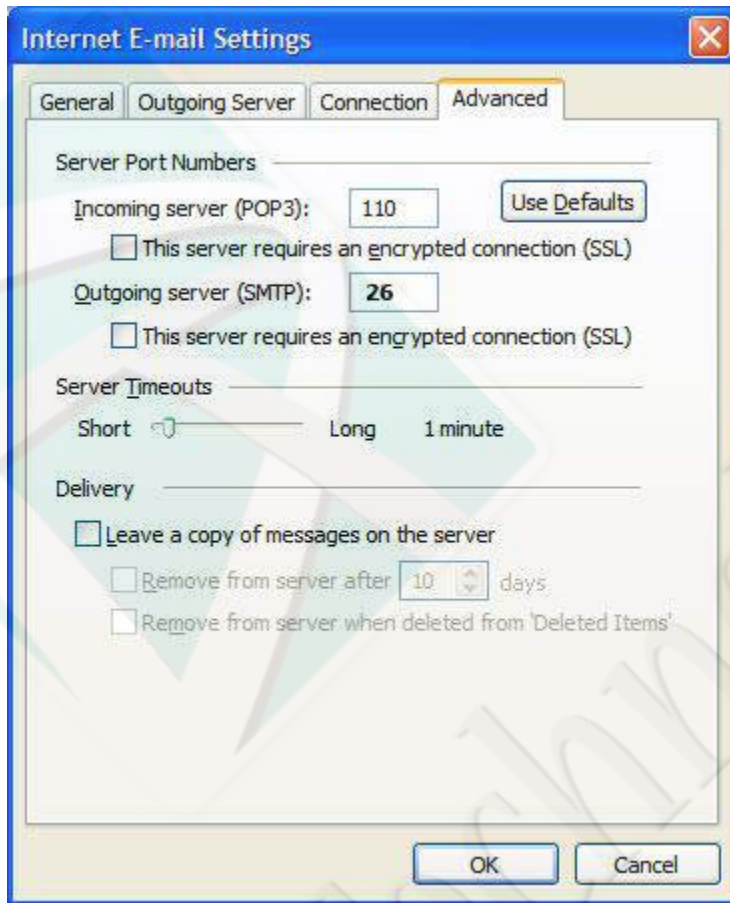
Internet E-mail Settings

General | Outgoing Server | Connection | Advanced

Server Port Numbers

Incoming server (POP3): 110 Use Defaults

This server requires an encrypted connection (SSL)

Outgoing server (SMTP): 26

This server requires an encrypted connection (SSL)

Server Timeouts

Short Long 1 minute

Delivery

Leave a copy of messages on the server

Remove from server after 10 days

Remove from server when deleted from 'Deleted Items'

OK Cancel